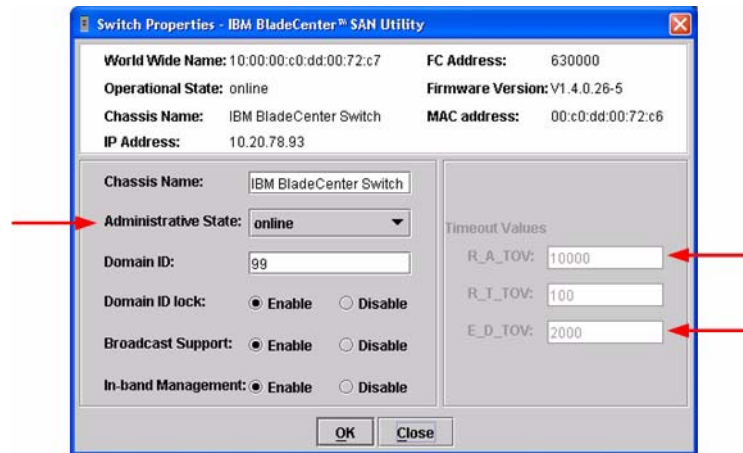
Switch Properties - IBM BladeCenter™ SAN Utility

World Wide Name: 10:00:00:c0:dd:00:72:c7
FC Address: 630000
Operational State: online
Firmware Version: V1.4.0.26-5
Chassis Name: IBM BladeCenter Switch
MAC address: 00:c0:dd:00:72:c6
IP Address: 10.20.78.93

Chassis Name: IBM BladeCenter Switch
Administrative State: online
Domain ID: 99
Domain ID lock: Enable Disable
Broadcast Support: Enable Disable
In-band Management: Enable Disable

Timeout Values
R_A_TOV: 10000
R_T_TOV: 100
E_D_TOV: 2000

OK
Close